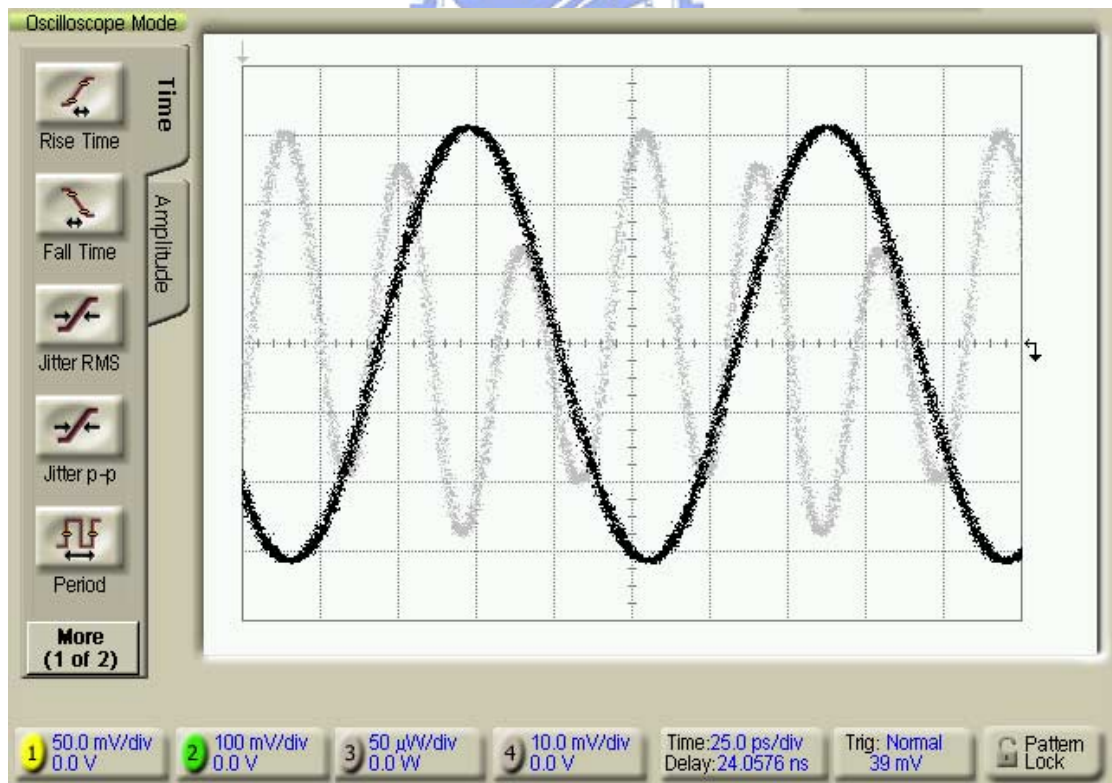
Oscilloscope Mode

Time

Amplitude

Rise Time

Fall Time

Jitter RMS

Jitter p-p

Period

More
(1 of 2)

1 50.0 mV/div
0.0 V

2 100 mV/div
0.0 V

3 50 μW/div
0.0 W

4 10.0 mV/div
0.0 V

Time:25.0 ps/div
Delay:24.0576 ns

Trig: Normal
39 mV

Pattern
Lock